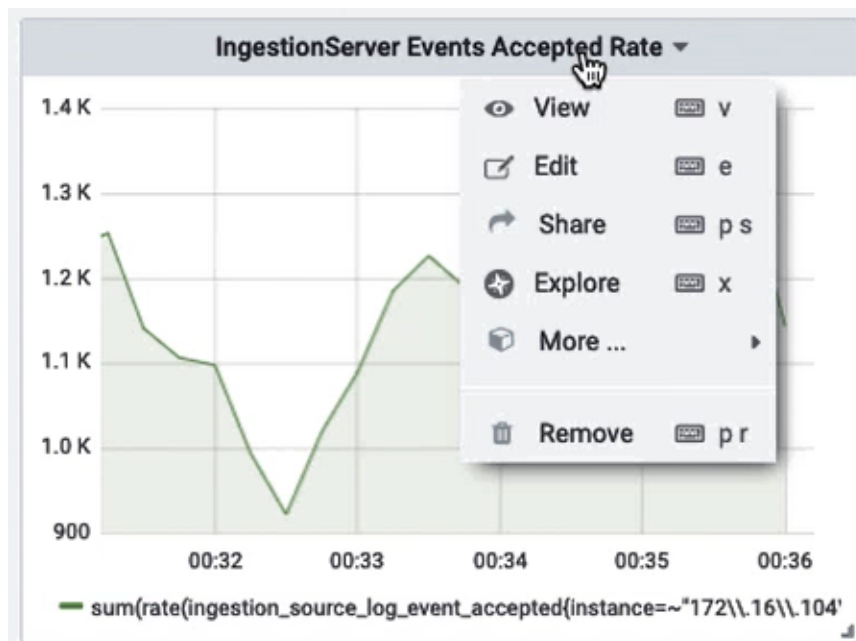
IngestionServer Events Accepted Rate

View v
Edit e
Share p s
Explore x
More ...
Remove p r

1.4 K
1.3 K
1.2 K
1.1 K
1.0 K
900

00:32
00:33
00:34
00:35
00:36

sum(rate(ingestion_source_log_event_accepted{instance=~"172\\.16\\.104'